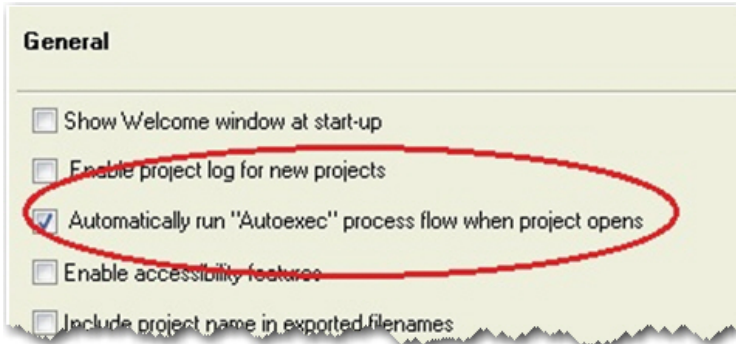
General

Show Welcome window at start-up

Enable project log for new projects

Automatically run "Autoexec" process flow when project opens

Enable accessibility features

Include project name in exported filenames